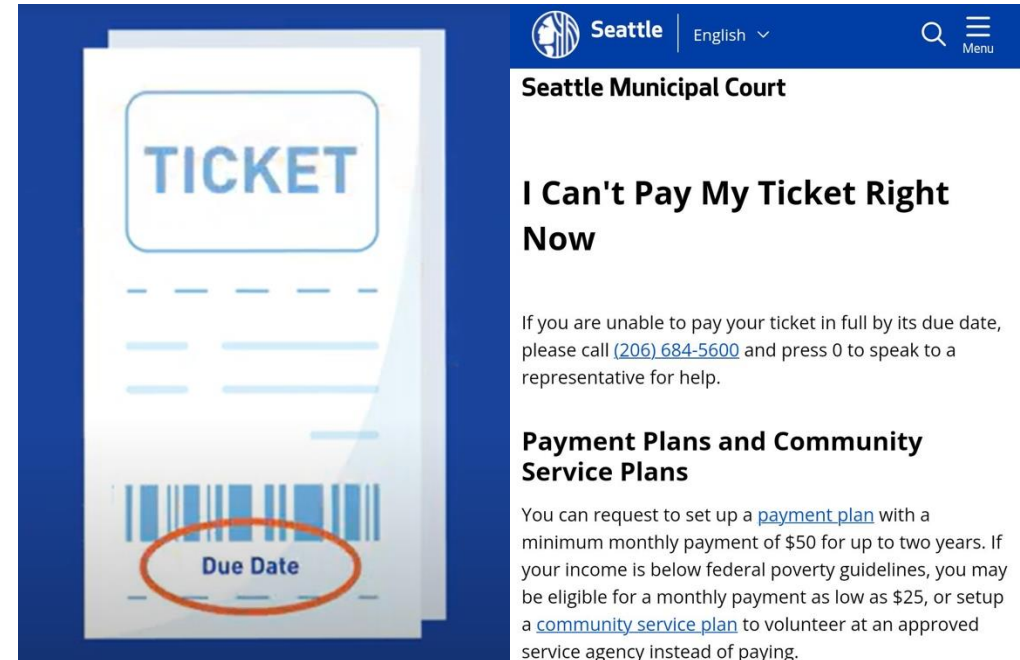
TICKET

Due Date

Seattle | English

Menu

Seattle Municipal Court

I Can't Pay My Ticket Right Now

If you are unable to pay your ticket in full by its due date, please call (206) 684-5600 and press 0 to speak to a representative for help.

Payment Plans and Community Service Plans

You can request to set up a payment plan with a minimum monthly payment of $50 for up to two years. If your income is below federal poverty guidelines, you may be eligible for a monthly payment as low as $25, or setup a community service plan to volunteer at an approved service agency instead of paying.